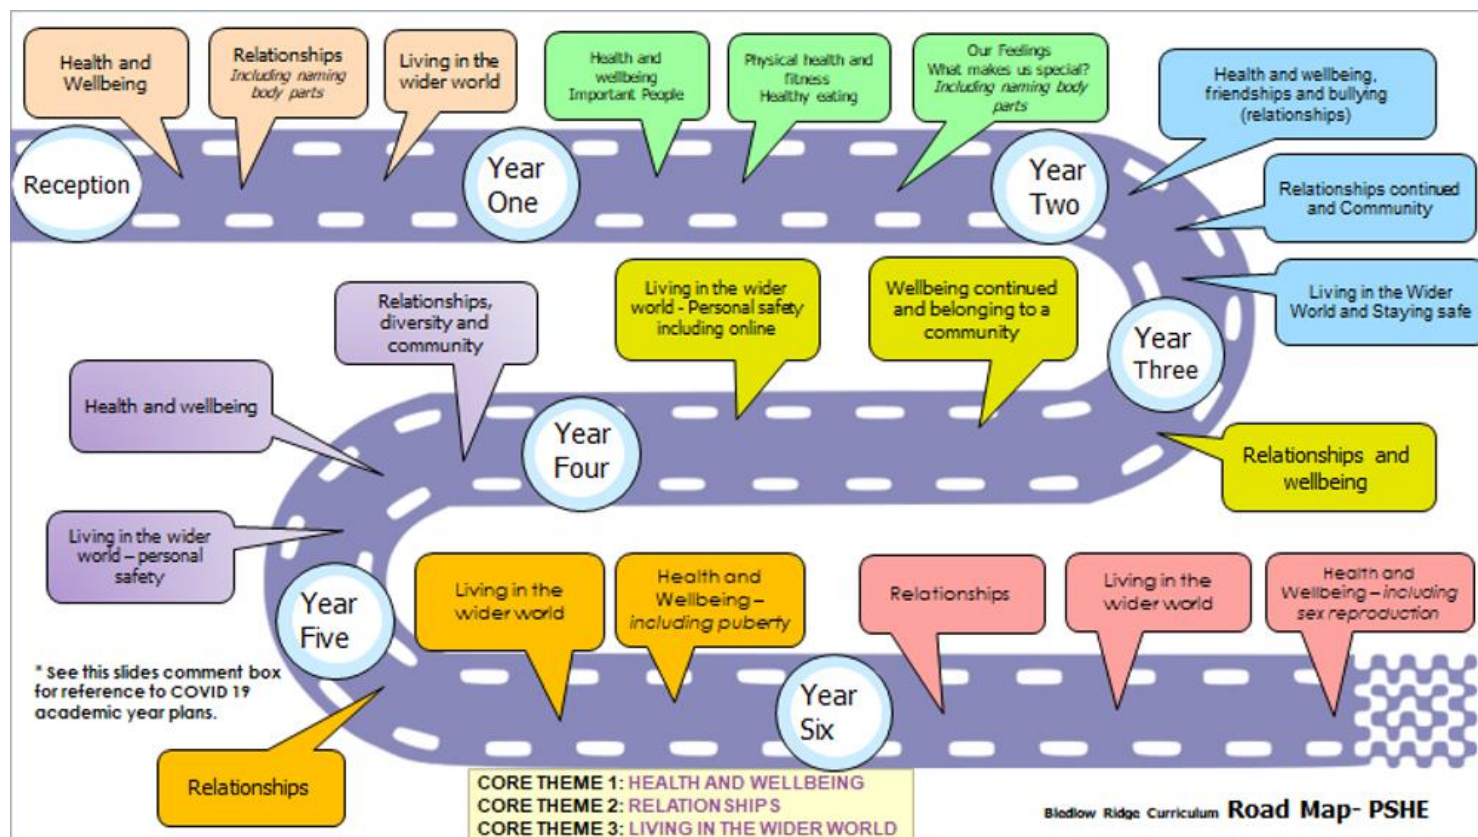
Health and Wellbeing

Relationships *Including naming body parts*

Living in the wider world

Reception

Health and wellbeing Important People

Physical health and fitness Healthy eating

Our Feelings What makes us special? *Including naming body parts*

Year One

Year Two

Health and wellbeing, friendships and bullying (relationships)

Relationships continued and Community

Living in the Wider World and Staying safe

Year Three

Relationships, diversity and community

Living in the wider world - Personal safety including online

Wellbeing continued and belonging to a community

Health and wellbeing

Year Four

Relationships and wellbeing

Living in the wider world – personal safety

Year Five

Living in the wider world

Health and Wellbeing – *including puberty*

Relationships

Living in the wider world

Health and Wellbeing – *including sex reproduction*

* See this slides comment box for reference to COVID 19 academic year plans.

Year Six

Relationships

CORE THEME 1: HEALTH AND WELLBEING
CORE THEME 2: RELATIONSHIPS
CORE THEME 3: LIVING IN THE WIDER WORLD

Bledlow Ridge Curriculum Road Map- PSHE